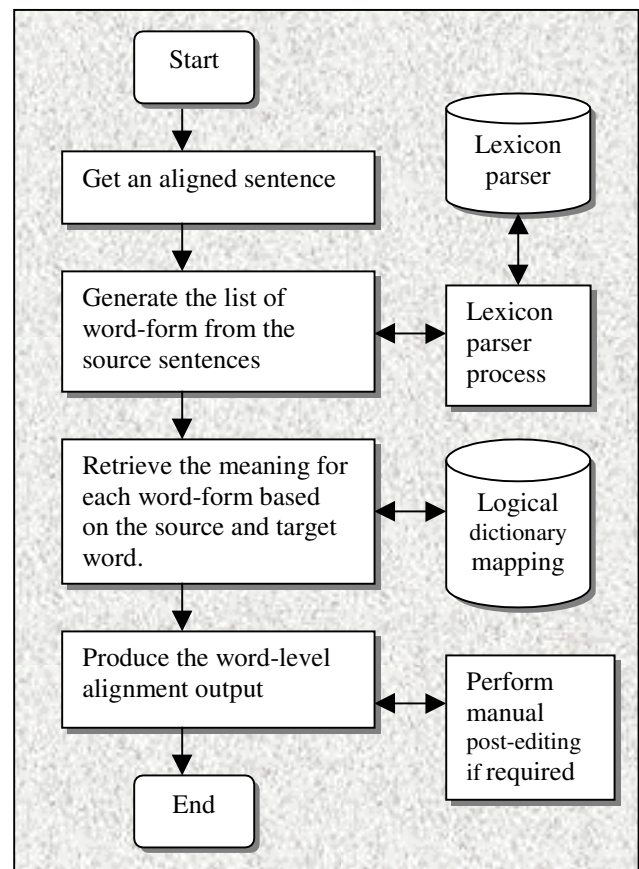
Start

Get an aligned sentence

Lexicon parser

Generate the list of word-form from the source sentences

Lexicon parser process

Retrieve the meaning for each word-form based on the source and target word.

Logical dictionary mapping

Produce the word-level alignment output

Perform manual post-editing if required

End